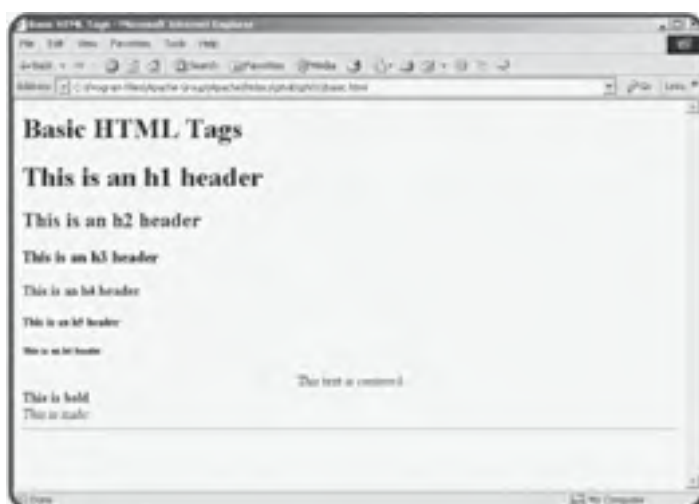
Basic HTML Tags - Microsoft Internet Explorer

File Edit View Favorites Tools Help

Back Search Favorites Media

Address C:\Program Files\Apache Group\Apache\htdocs\php4\ch01\basic.html Go Links

Basic HTML Tags

This is an h1 header

This is an h2 header

This is an h3 header

This is an h4 header

This is an h5 header

This is an h6 header

This text is centered

This is bold
This is italic

Done My Computer